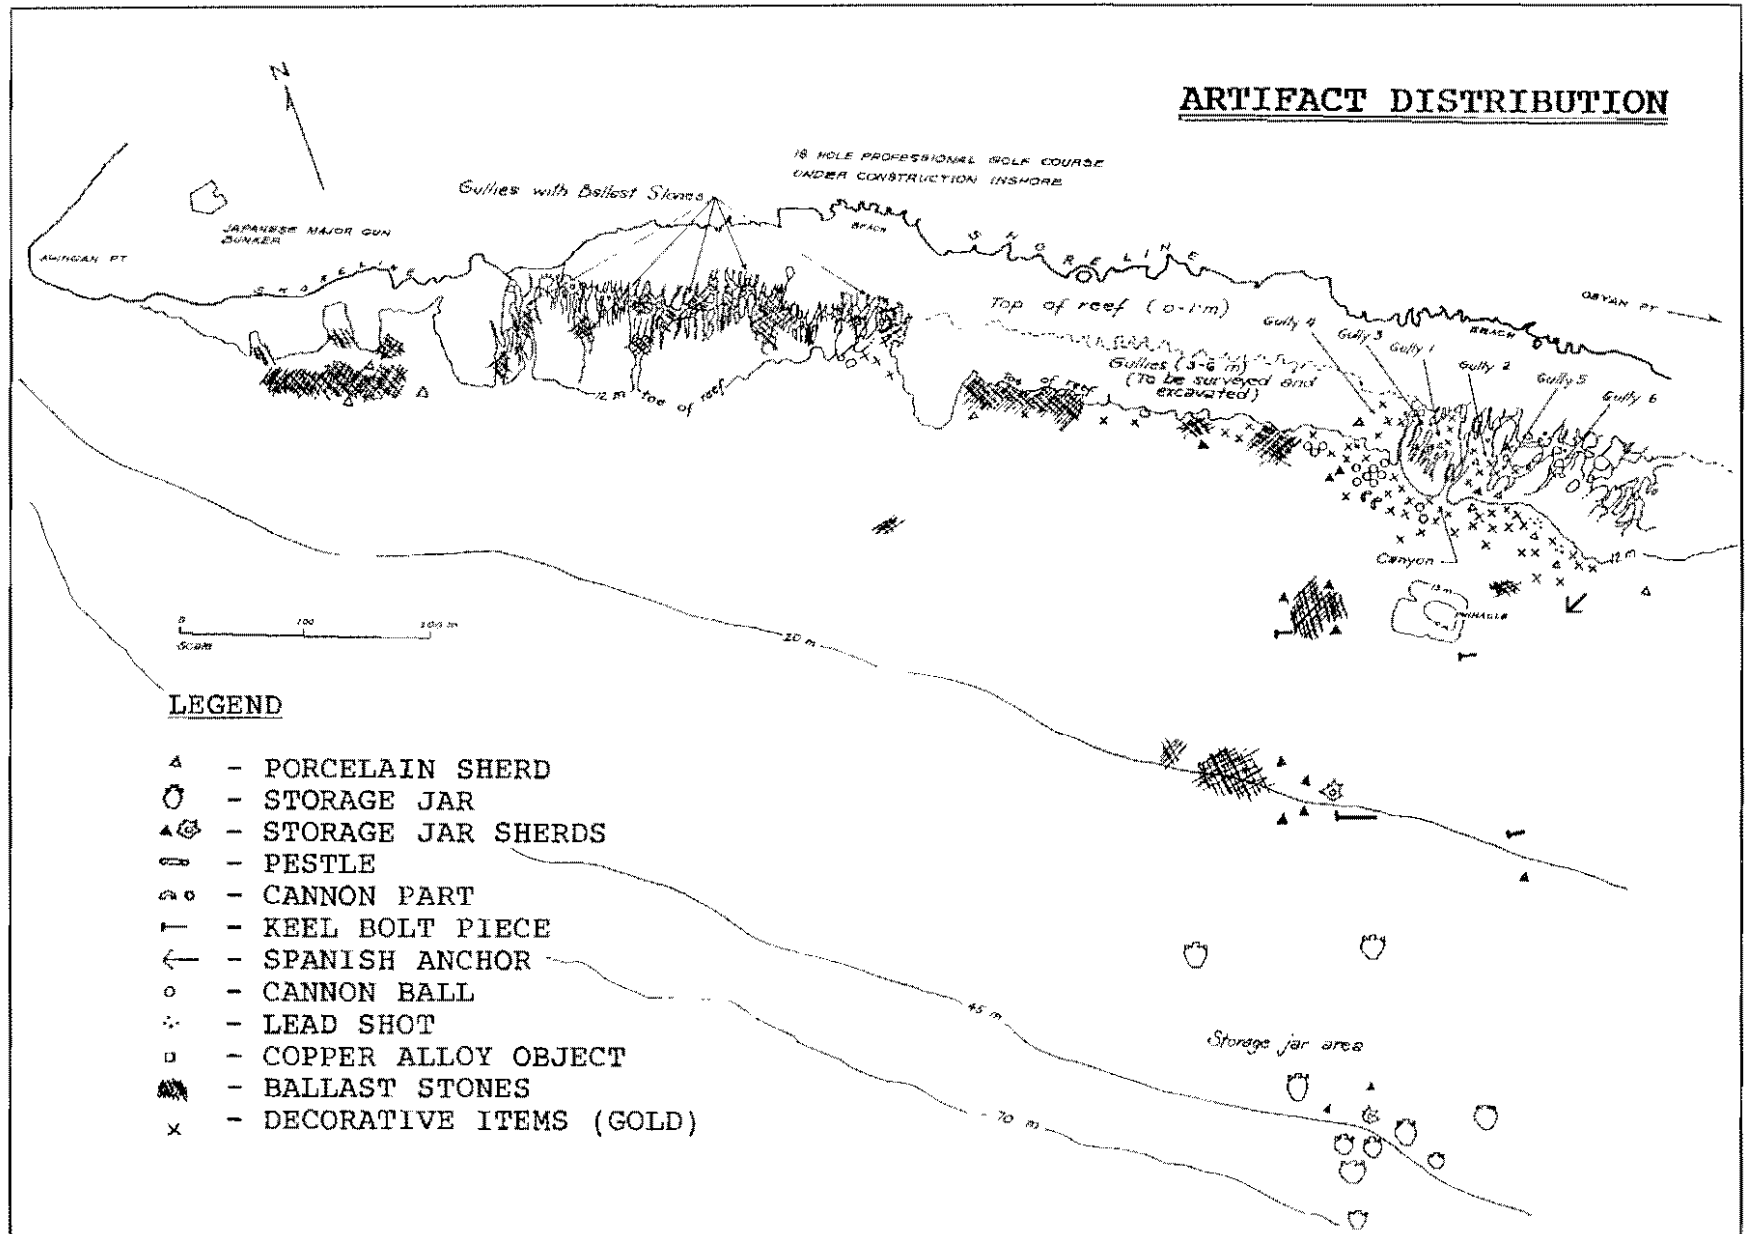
ARTIFACT DISTRIBUTION

N

18 HOLE PROFESSIONAL GOLF COURSE UNDER CONSTRUCTION INSHORE

Gullies with Ballast Stones

JAPANESE MAJOR GUN BUNKER

AHINGAN PT

SHORELINE

BEACH

SHORELINE

BEACH

OBYAN PT

Top of reef (0-1 m)

Gullies (3-6 m) (To be surveyed and excavated)

Gully 4 Gully 3 Gully 1 Gully 2 Gully 5 Gully 6

12 m Toe of reef

Toe of reef

Canyon

12 m

13 m

PINNACLE

0 100 300 m
Scale

20 m

45 m

70 m

Storage jar area

LEGEND

- PORCELAIN SHERD
- STORAGE JAR
- STORAGE JAR SHERDS
- PESTLE
- CANNON PART
- KEEL BOLT PIECE
- SPANISH ANCHOR
- CANNON BALL
- LEAD SHOT
- COPPER ALLOY OBJECT
- BALLAST STONES
- DECORATIVE ITEMS (GOLD)